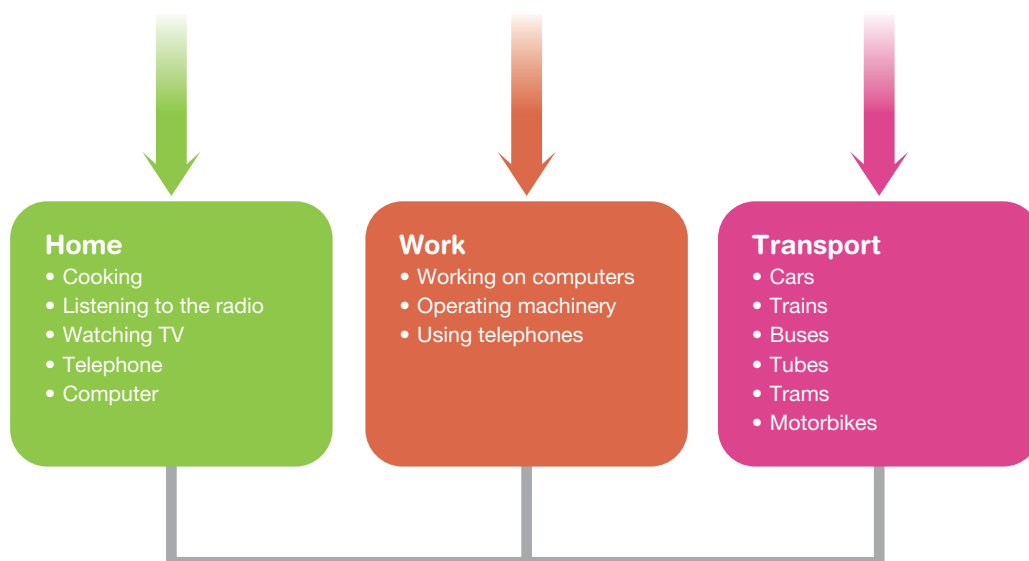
Home
• Cooking
• Listening to the radio
• Watching TV
• Telephone
• Computer

Work
• Working on computers
• Operating machinery
• Using telephones

Transport
• Cars
• Trains
• Buses
• Tubes
• Trams
• Motorbikes